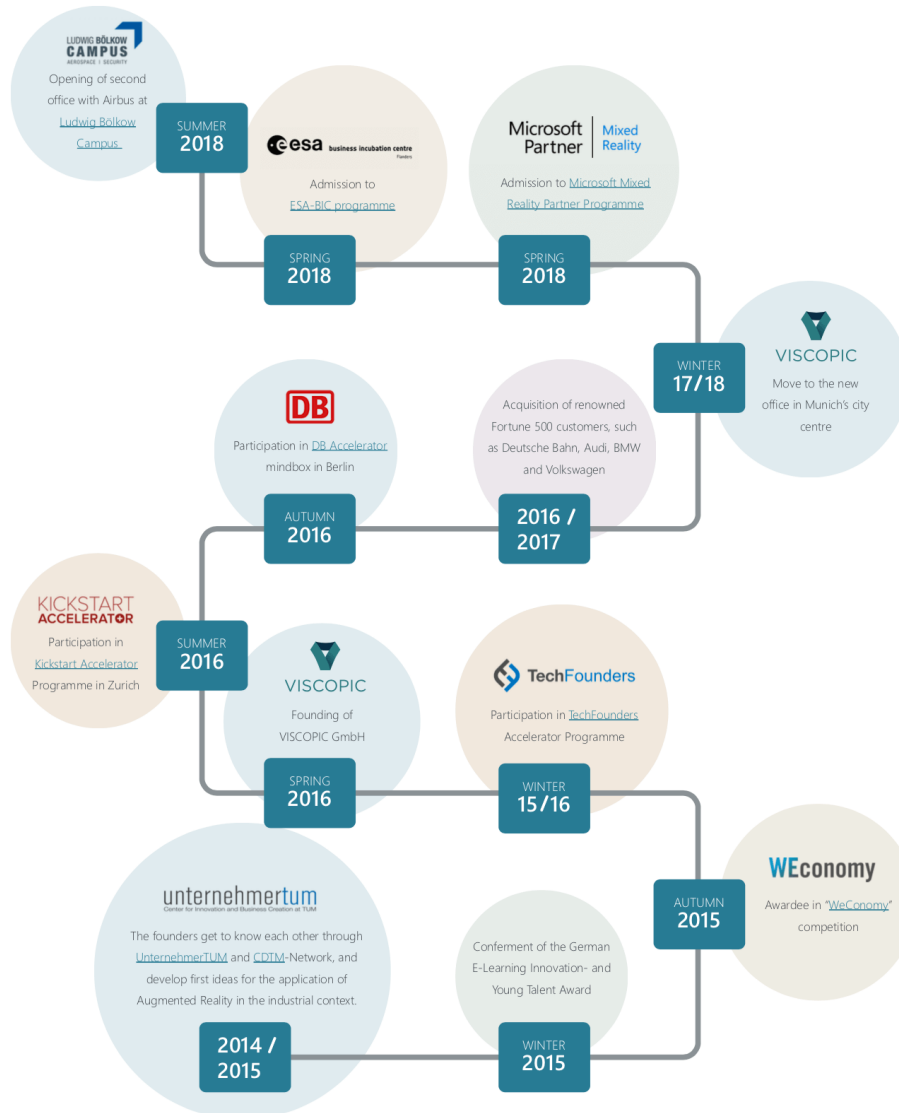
LUDWIG BÖLKOW CAMPUS AEROSPACE | SECURITY

Opening of second office with Airbus at Ludwig Bölkow Campus

SUMMER 2018

esa business incubation centre Flanders

Admission to ESA-BIC programme

SPRING 2018

Microsoft Partner | Mixed Reality

Admission to Microsoft Mixed Reality Partner Programme

SPRING 2018

WINTER 17/18

VISCOPIC

Move to the new office in Munich's city centre

DB

Participation in DB Accelerator mindbox in Berlin

AUTUMN 2016

Acquisition of renowned Fortune 500 customers, such as Deutsche Bahn, Audi, BMW and Volkswagen

2016 / 2017

KICKSTART ACCELERATOR

Participation in Kickstart Accelerator Programme in Zurich

SUMMER 2016

VISCOPIC

Founding of VISCOPIC GmbH

SPRING 2016

TechFounders

Participation in TechFounders Accelerator Programme

WINTER 15/16

WEconomy

Awardee in "WEconomy" competition

AUTUMN 2015

unternehmertum Center for Innovation and Business Creation at TUM

The founders get to know each other through UnternehmerTUM and CDTM-Network, and develop first ideas for the application of Augmented Reality in the industrial context.

2014 / 2015

Conferment of the German E-Learning Innovation- and Young Talent Award

WINTER 2015